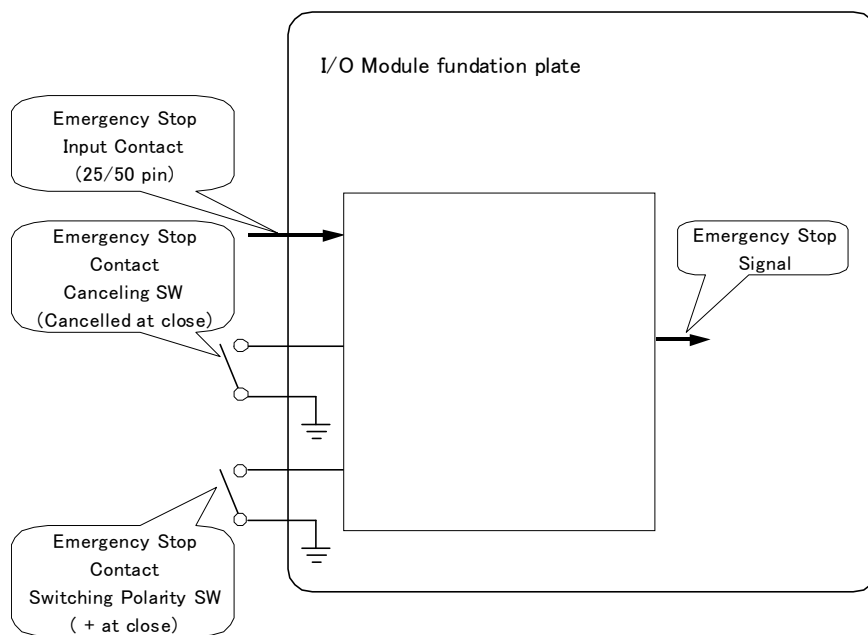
I/O Module fundation plate

Emergency Stop
Input Contact
(25/50 pin)

Emergency Stop
Contact
Canceling SW
(Cancelled at close)

Emergency Stop
Signal

Emergency Stop
Contact
Switching Polarity SW
( + at close)